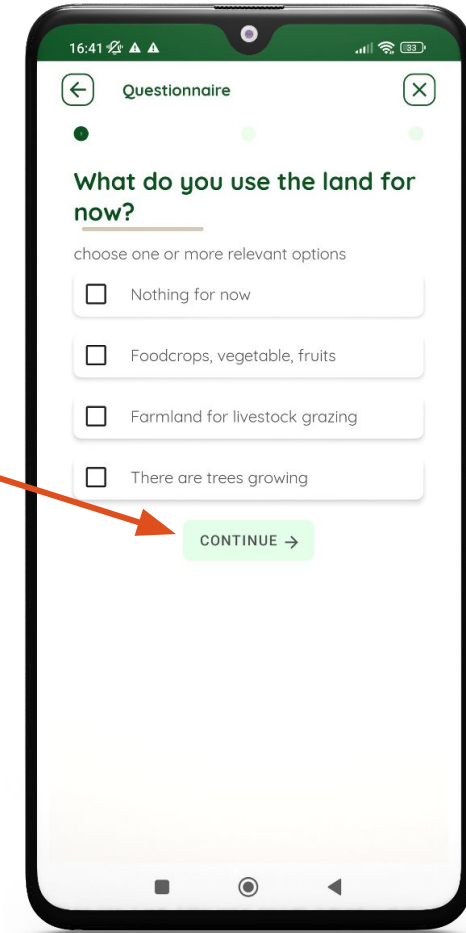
16:41

33

Questionnaire

What do you use the land for now?

choose one or more relevant options

Nothing for now

Foodcrops, vegetable, fruits

Farmland for livestock grazing

There are trees growing

CONTINUE →